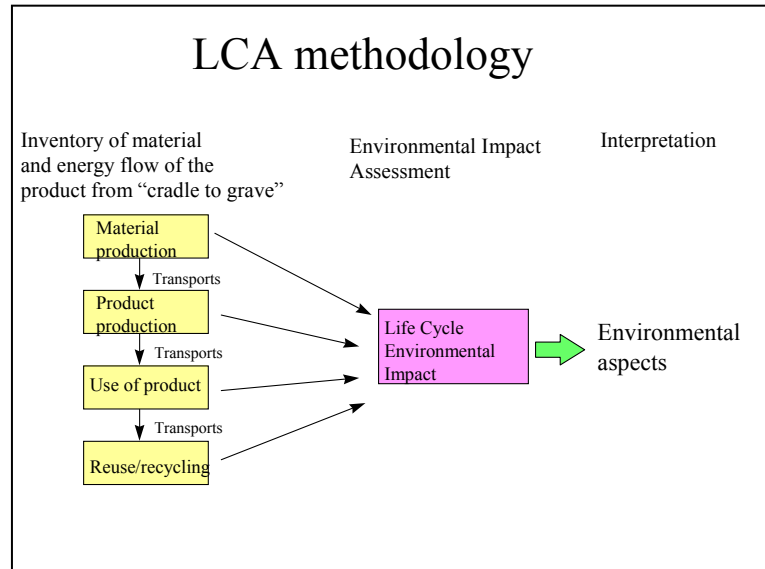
LCA methodology

Inventory of material and energy flow of the product from "cradle to grave"

Environmental Impact Assessment

Interpretation

Material production

Transports

Product production

Transports

Use of product

Transports

Reuse/recycling

Life Cycle Environmental Impact

Environmental aspects